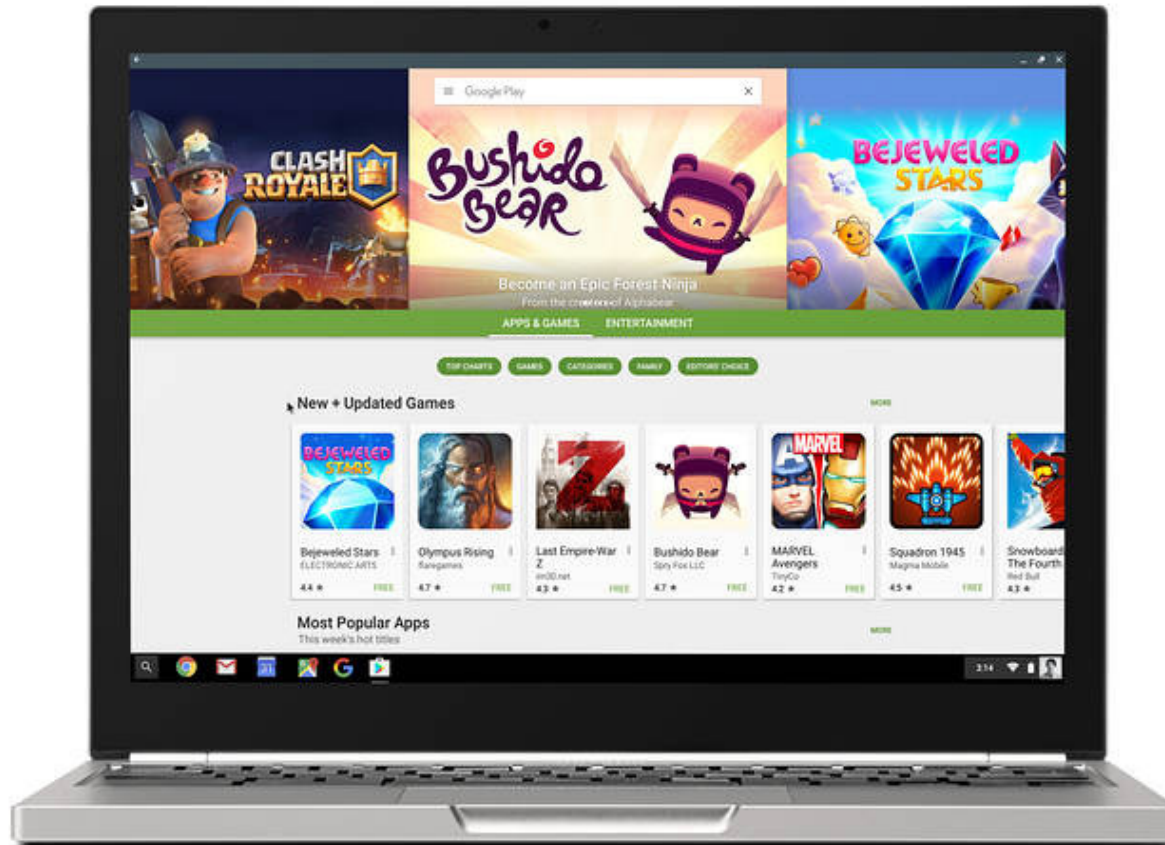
Google Play

CLASH ROYALE

Bushido Bear

Become an Epic Forest Ninja
From the creators of Alphabear

BEJEWELED STARS

APPS & GAMES ENTERTAINMENT

TOP CHARTS GAMES CATEGORIES FAMILY EDITORS' CHOICE

New + Updated Games MORE

| Bejeweled Stars | Olympus Rising | Last Empire-War Z | Bushido Bear | MARVEL Avengers | Squadron 1945 | Snowboard The Fourth |
|---|---|---|---|---|---|---|
| ELECTRONIC ARTS | flaregames | im30.net | Spry Fox LLC | TinyCo | Magma Mobile | Red Bull |
| 4.4 ★ FREE | 4.7 ★ FREE | 4.3 ★ FREE | 4.7 ★ FREE | 4.2 ★ FREE | 4.5 ★ FREE | 4.3 ★ |

Most Popular Apps MORE
This week's hot titles

3:14